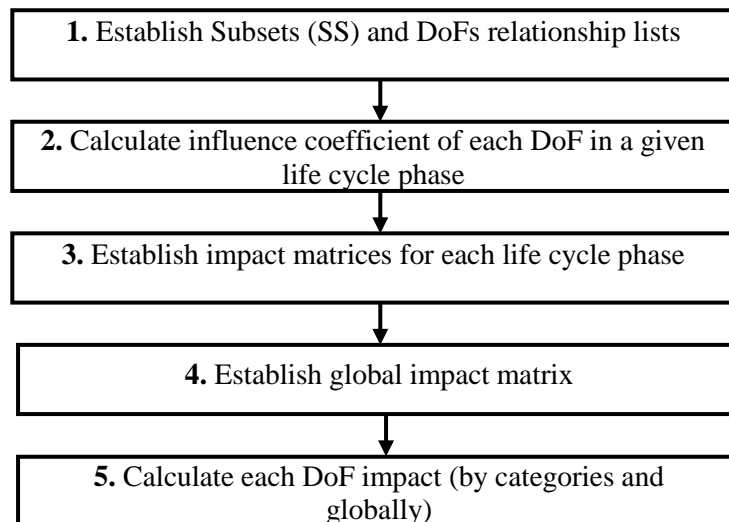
**1.** Establish Subsets (SS) and DoFs relationship lists

**2.** Calculate influence coefficient of each DoF in a given life cycle phase

**3.** Establish impact matrices for each life cycle phase

**4.** Establish global impact matrix

**5.** Calculate each DoF impact (by categories and globally)